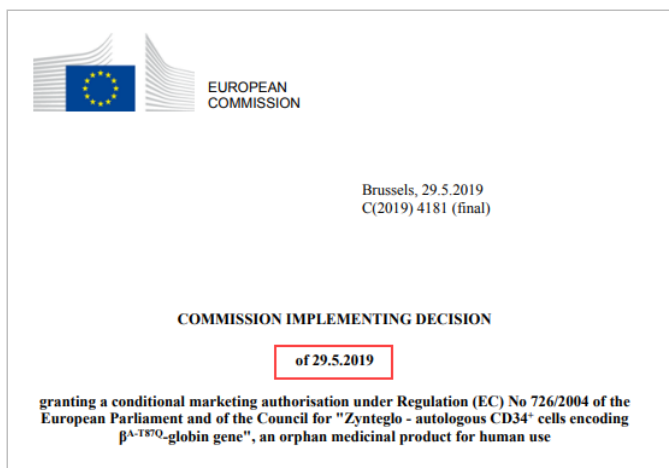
EUROPEAN
COMMISSION

Brussels, 29.5.2019
C(2019) 4181 (final)

COMMISSION IMPLEMENTING DECISION

of 29.5.2019

granting a conditional marketing authorisation under Regulation (EC) No 726/2004 of the European Parliament and of the Council for "Zynteglo - autologous CD34$^{+}$ cells encoding β$^{A-T87Q}$-globin gene", an orphan medicinal product for human use